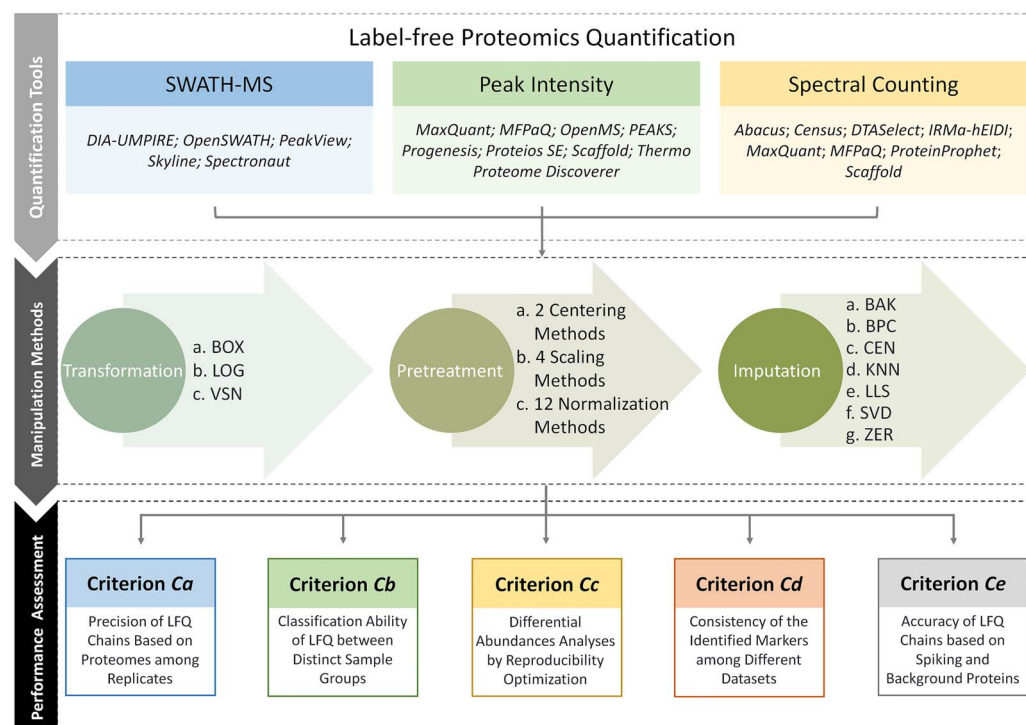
Quantification Tools

Label-free Proteomics Quantification

SWATH-MS

DIA-UMPIRE; OpenSWATH; PeakView; Skyline; Spectronaut

Peak Intensity

MaxQuant; MFPaQ; OpenMS; PEAKS; Progenesis; Proteios SE; Scaffold; Thermo Proteome Discoverer

Spectral Counting

Abacus; Census; DTASelect; IRMa-hEIDI; MaxQuant; MFPaQ; ProteinProphet; Scaffold

Manipulation Methods

Transformation

a. BOX
b. LOG
c. VSN

Pretreatment

a. 2 Centering Methods
b. 4 Scaling Methods
c. 12 Normalization Methods

Imputation

a. BAK
b. BPC
c. CEN
d. KNN
e. LLS
f. SVD
g. ZER

Performance Assessment

Criterion *Ca*

Precision of LFQ Chains Based on Proteomes among Replicates

Criterion *Cb*

Classification Ability of LFQ between Distinct Sample Groups

Criterion *Cc*

Differential Abundances Analyses by Reproducibility Optimization

Criterion *Cd*

Consistency of the Identified Markers among Different Datasets

Criterion *Ce*

Accuracy of LFQ Chains based on Spiking and Background Proteins